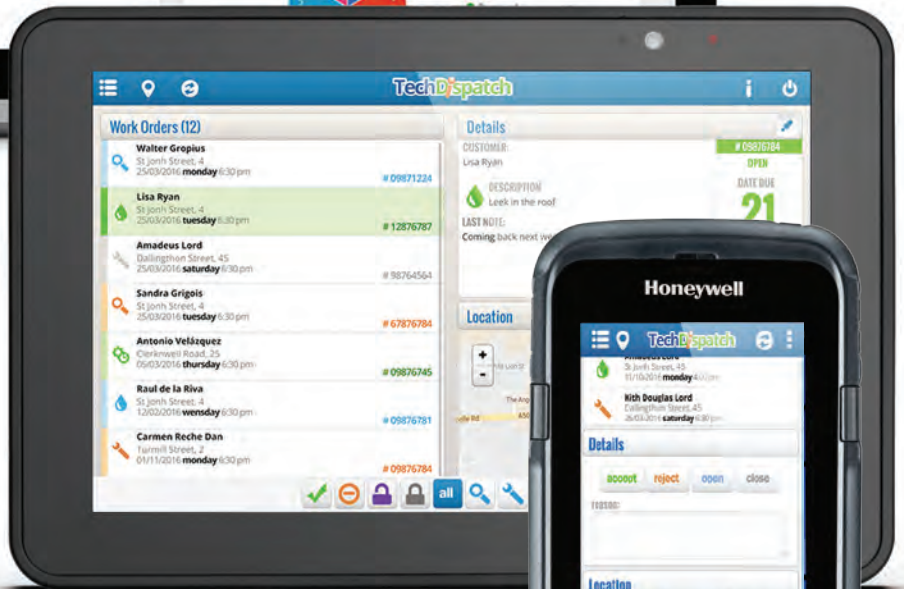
TechDispatch

Work Orders (12)

Walter Gropius
St jonh Street, 4
25/03/2016 monday 6:30 pm
# 09871224

Lisa Ryan
St jonh Street, 4
25/03/2016 tuesday 6:30 pm
# 12876787

Amadeus Lord
Dallingthon Street, 45
25/03/2016 saturday 6:30 pm
# 98764564

Sandra Grigois
St jonh Street, 4
25/03/2016 tuesday 6:30 pm
# 67876784

Antonio Velázquez
Clerkenwell Road, 25
05/03/2016 thursday 6:30 pm
# 09876745

Raul de la Riva
St jonh Street, 4
12/02/2016 wensday 6:30 pm
# 09876781

Carmen Reche Dan
Turmill Street, 2
01/11/2016 monday 6:30 pm
# 09876784

all

Details
CUSTOMER:
Lisa Ryan
# 09876784
OPEN
DESCRIPTION
Leek in the roof
DATE DUE
21
LAST NOTE:
Coming back next we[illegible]

Location
+
-

Honeywell

TechDispatch
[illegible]
St Jonh Street, 45
31/10/2016 monday 4:00 pm
Kith Douglas Lord
Dallingthon Street, 45
26/03/2016 saturday 6:30 pm

Details
accept
reject
open
close
reason:

Location